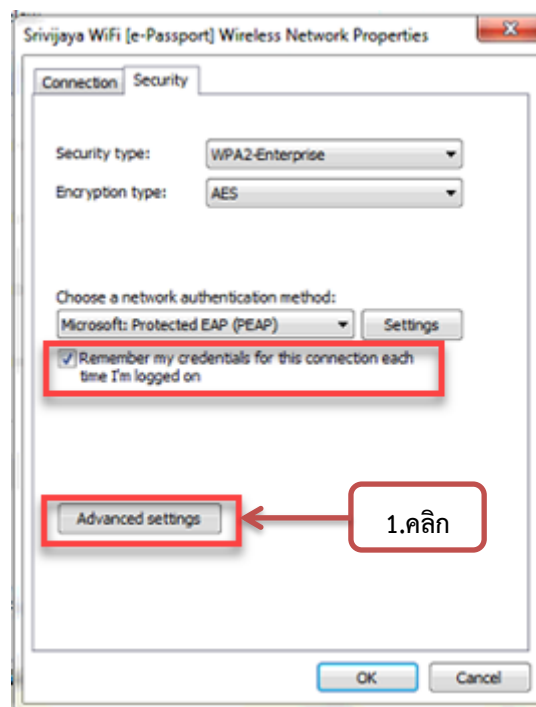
Srivijaya WiFi [e-Passport] Wireless Network Properties

Connection | Security

Security type: WPA2-Enterprise

Encryption type: AES

Choose a network authentication method:

Microsoft: Protected EAP (PEAP)

Settings

Remember my credentials for this connection each time I'm logged on

Advanced settings

1.คลิก

OK

Cancel